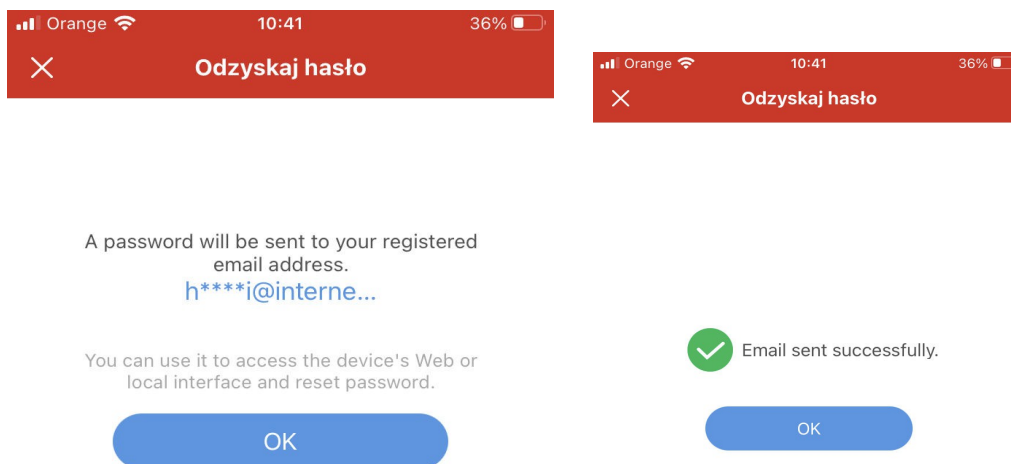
Orange 10:41 36%

Odzyskaj hasło

A password will be sent to your registered email address.
h****i@interne...

You can use it to access the device's Web or local interface and reset password.

OK

Orange 10:41 36%

Odzyskaj hasło

Email sent successfully.

OK